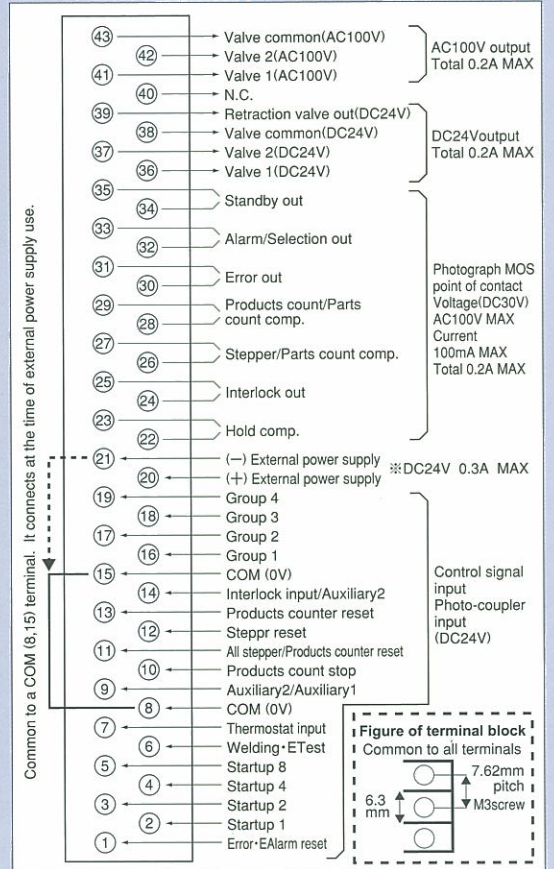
Common to a COM (8,15) terminal. It connects at the time of external power supply use.

43 Valve common(AC100V)
42 Valve 2(AC100V)
41 Valve 1(AC100V)
AC100V output Total 0.2A MAX
40 N.C.
39 Retraction valve out(DC24V)
38 Valve common(DC24V)
37 Valve 2(DC24V)
36 Valve 1(DC24V)
DC24Voutput Total 0.2A MAX
35
34 Standby out
33
32 Alarm/Selection out
31
30 Error out
29
28 Products count/Parts count comp.
27
26 Stepper/Parts count comp.
25
24 Interlock out
23
22 Hold comp.
Photograph MOS point of contact Voltage(DC30V) AC100V MAX Current 100mA MAX Total 0.2A MAX
21 (−) External power supply
20 (+) External power supply
※DC24V 0.3A MAX
19 Group 4
18 Group 3
17 Group 2
16 Group 1
15 COM (0V)
14 Interlock input/Auxiliary2
13 Products counter reset
12 Steppr reset
11 All stepper/Products counter reset
10 Products count stop
9 Auxiliary2/Auxiliary1
8 COM (0V)
Control signal input Photo-coupler input (DC24V)
7 Thermostat input
6 Welding・ETest
5 Startup 8
4 Startup 4
3 Startup 2
2 Startup 1
1 Error・EAlarm reset

Figure of terminal block
Common to all terminals
7.62mm pitch
6.3 mm
M3screw